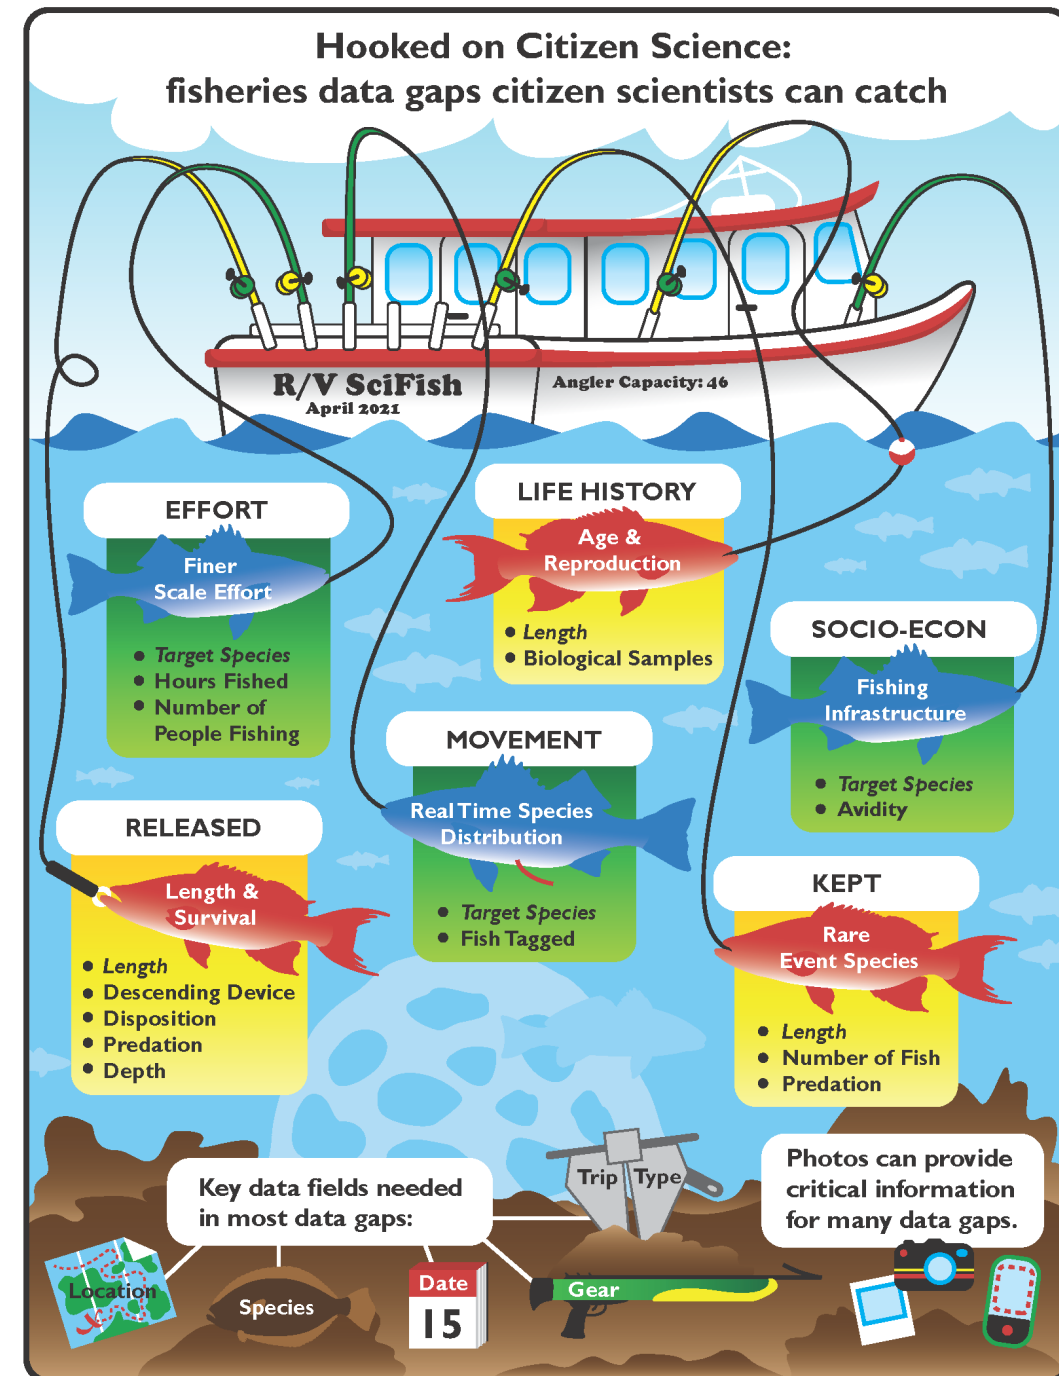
Hooked on Citizen Science:
fisheries data gaps citizen scientists can catch

R/V SciFish
April 2021

Angler Capacity: 46

EFFORT

Finer Scale Effort

- Target Species
- Hours Fished
- Number of People Fishing

LIFE HISTORY

Age & Reproduction

- Length
- Biological Samples

SOCIO-ECON

Fishing Infrastructure

- Target Species
- Avidity

MOVEMENT

Real Time Species Distribution

- Target Species
- Fish Tagged

RELEASED

Length & Survival

- Length
- Descending Device
- Disposition
- Predation
- Depth

KEPT

Rare Event Species

- Length
- Number of Fish
- Predation

Key data fields needed in most data gaps:

Trip Type

Photos can provide critical information for many data gaps.

Location

Species

Date
15

Gear